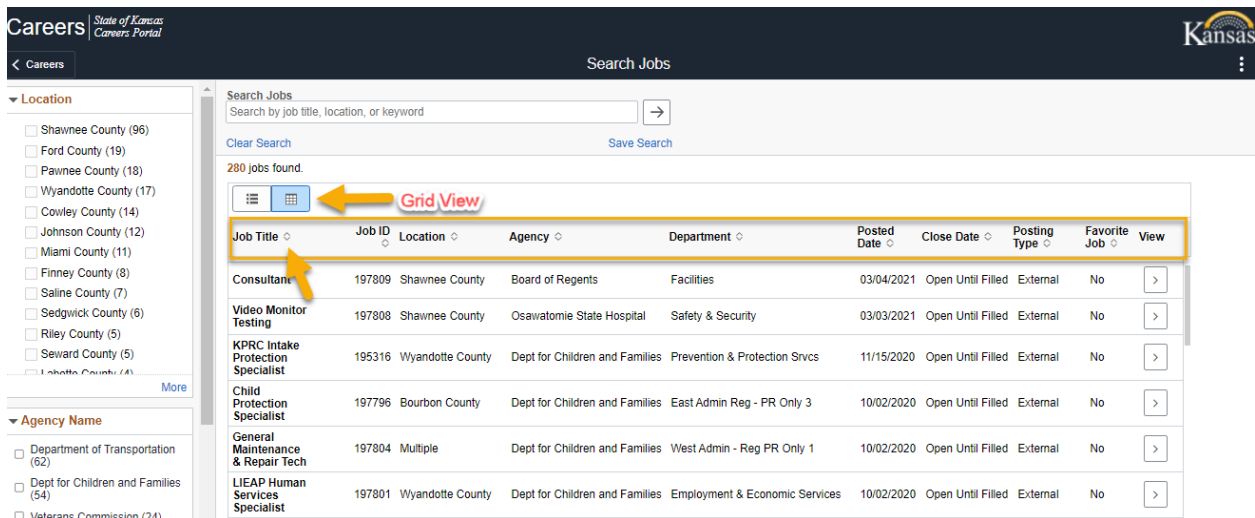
Careers State of Kansas Careers Portal

Kansas

< Careers

Search Jobs

Location

Shawnee County (96)
Ford County (19)
Pawnee County (18)
Wyandotte County (17)
Cowley County (14)
Johnson County (12)
Miami County (11)
Finney County (8)
Saline County (7)
Sedgwick County (6)
Riley County (5)
Seward County (5)
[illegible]

More

Agency Name

Department of Transportation (62)
Dept for Children and Families (54)
Veterans Commission (24)

Search Jobs
Search by job title, location, or keyword

Clear Search
Save Search

280 jobs found.

Grid View

| Job Title | Job ID | Location | Agency | Department | Posted Date | Close Date | Posting Type | Favorite Job | View |
|---|---|---|---|---|---|---|---|---|---|
| Consultant | 197809 | Shawnee County | Board of Regents | Facilities | 03/04/2021 | Open Until Filled | External | No | > |
| Video Monitor Testing | 197808 | Shawnee County | Osawatomie State Hospital | Safety & Security | 03/03/2021 | Open Until Filled | External | No | > |
| KPRC Intake Protection Specialist | 195316 | Wyandotte County | Dept for Children and Families | Prevention & Protection Srvcs | 11/15/2020 | Open Until Filled | External | No | > |
| Child Protection Specialist | 197796 | Bourbon County | Dept for Children and Families | East Admin Reg - PR Only 3 | 10/02/2020 | Open Until Filled | External | No | > |
| General Maintenance & Repair Tech | 197804 | Multiple | Dept for Children and Families | West Admin - Reg PR Only 1 | 10/02/2020 | Open Until Filled | External | No | > |
| LIEAP Human Services Specialist | 197801 | Wyandotte County | Dept for Children and Families | Employment & Economic Services | 10/02/2020 | Open Until Filled | External | No | > |